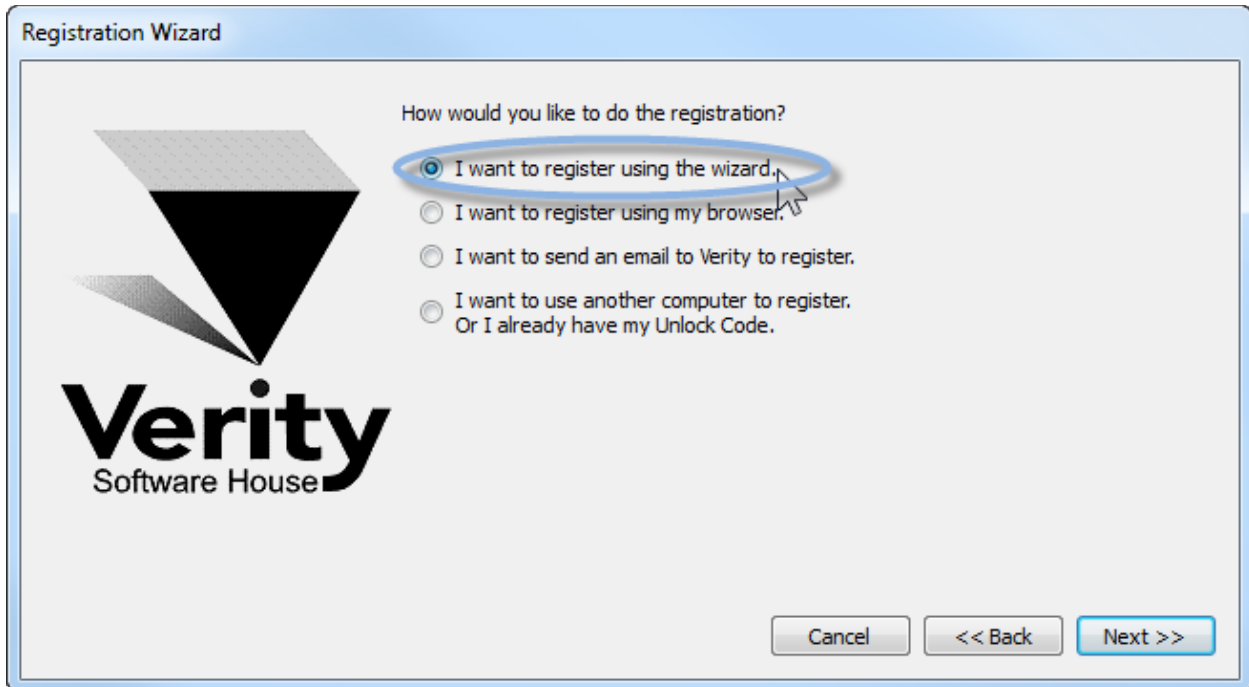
Registration Wizard

Verity
Software House

How would you like to do the registration?

I want to register using the wizard.

I want to register using my browser.

I want to send an email to Verity to register.

I want to use another computer to register.
Or I already have my Unlock Code.

Cancel

<< Back

Next >>